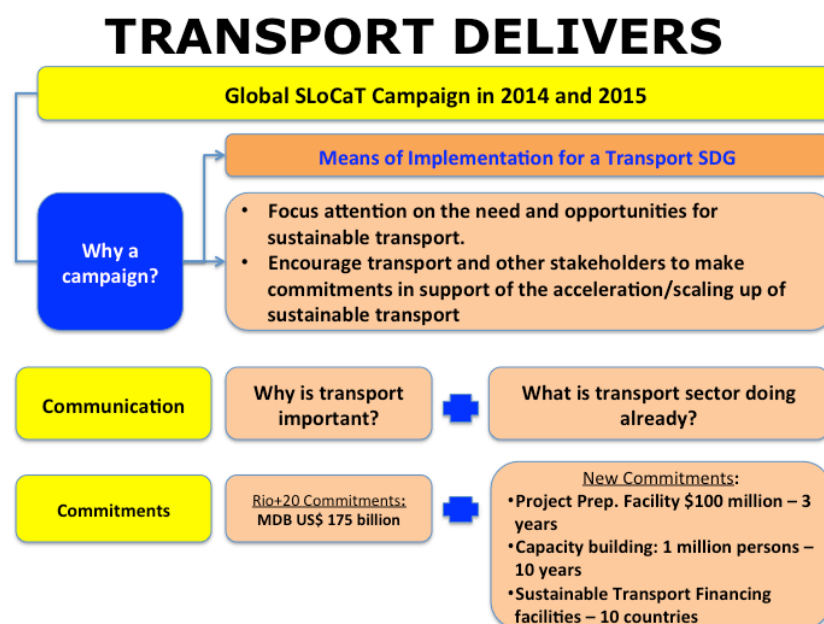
TRANSPORT DELIVERS

Global SLoCaT Campaign in 2014 and 2015

Means of Implementation for a Transport SDG

Why a campaign?

• Focus attention on the need and opportunities for sustainable transport.
• Encourage transport and other stakeholders to make commitments in support of the acceleration/scaling up of sustainable transport

Communication

Why is transport important?

What is transport sector doing already?

Commitments

Rio+20 Commitments: MDB US$ 175 billion

New Commitments:
•Project Prep. Facility $100 million – 3 years
•Capacity building: 1 million persons – 10 years
•Sustainable Transport Financing facilities – 10 countries